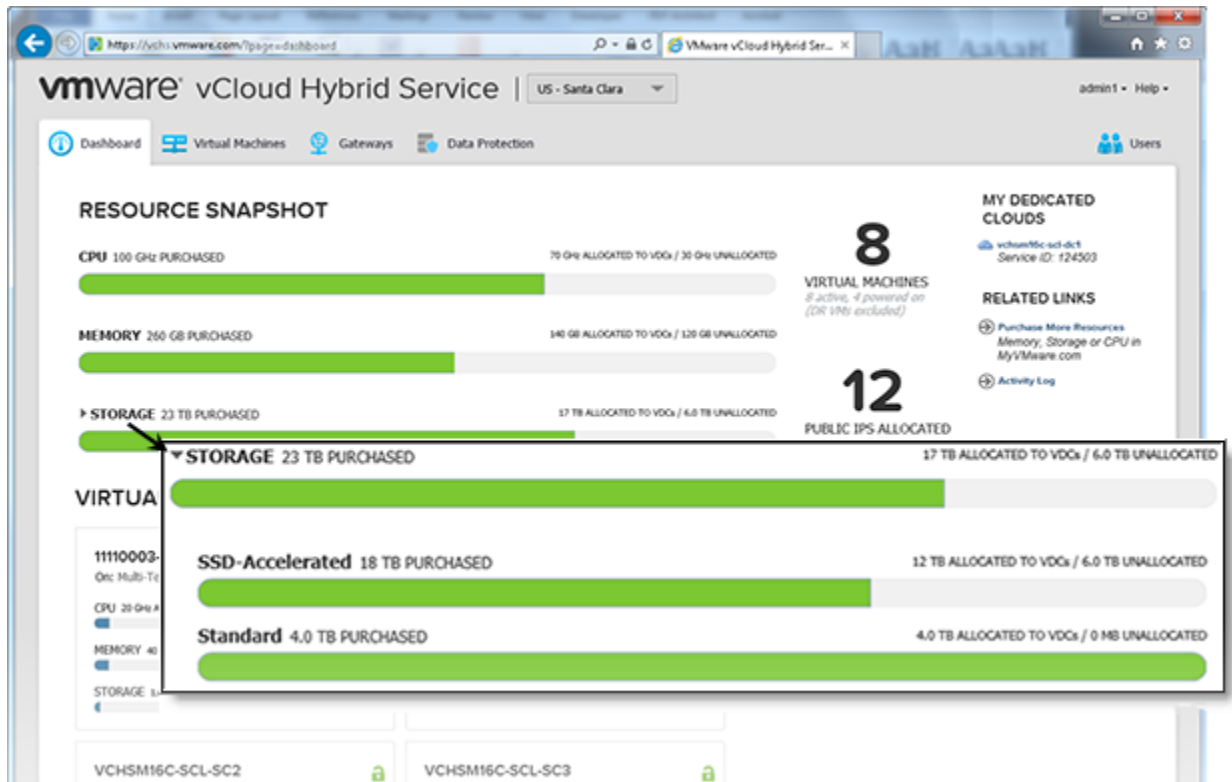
https://vchs.vmware.com/?page=dashboard

VMware vCloud Hybrid Ser...

vmware vCloud Hybrid Service | US - Santa Clara

admin1 • Help •

Dashboard Virtual Machines Gateways Data Protection

Users

RESOURCE SNAPSHOT

CPU 100 GHz PURCHASED

70 GHz ALLOCATED TO VDCs / 30 GHz UNALLOCATED

MEMORY 260 GB PURCHASED

140 GB ALLOCATED TO VDCs / 120 GB UNALLOCATED

STORAGE 23 TB PURCHASED

17 TB ALLOCATED TO VDCs / 6.0 TB UNALLOCATED

8

VIRTUAL MACHINES

8 active, 4 powered on (DR VMs excluded)

12

PUBLIC IPS ALLOCATED

MY DEDICATED CLOUDS

vchsm16c-scl-dc1
Service ID: 124503

RELATED LINKS

Purchase More Resources
Memory, Storage or CPU in MyVMware.com

Activity Log

STORAGE 23 TB PURCHASED

17 TB ALLOCATED TO VDCs / 6.0 TB UNALLOCATED

SSD-Accelerated 18 TB PURCHASED

12 TB ALLOCATED TO VDCs / 6.0 TB UNALLOCATED

Standard 4.0 TB PURCHASED

4.0 TB ALLOCATED TO VDCs / 0 MB UNALLOCATED

VIRTUA

11110003-
On: Multi-Te

CPU 20 GHz A

MEMORY 40

STORAGE 1.

VCHSM16C-SCL-SC2

VCHSM16C-SCL-SC3